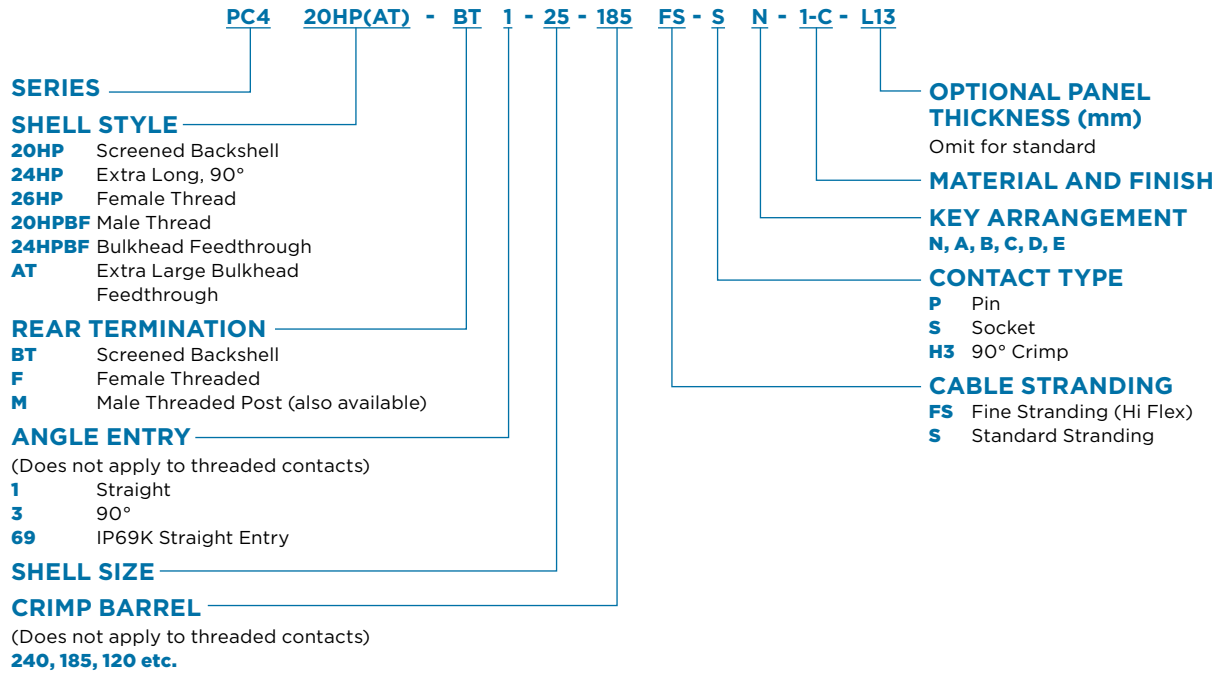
PC4 20HP(AT) - BT 1 - 25 - 185 FS - S N - 1-C - L13

SERIES

SHELL STYLE
20HP Screened Backshell
24HP Extra Long, 90°
26HP Female Thread
20HPBF Male Thread
24HPBF Bulkhead Feedthrough
AT Extra Large Bulkhead Feedthrough

REAR TERMINATION
BT Screened Backshell
F Female Threaded
M Male Threaded Post (also available)

ANGLE ENTRY
(Does not apply to threaded contacts)
1 Straight
3 90°
69 IP69K Straight Entry

SHELL SIZE

CRIMP BARREL
(Does not apply to threaded contacts)
240, 185, 120 etc.

OPTIONAL PANEL THICKNESS (mm)
Omit for standard

MATERIAL AND FINISH

KEY ARRANGEMENT
N, A, B, C, D, E

CONTACT TYPE
P Pin
S Socket
H3 90° Crimp

CABLE STRANDING
FS Fine Stranding (Hi Flex)
S Standard Stranding